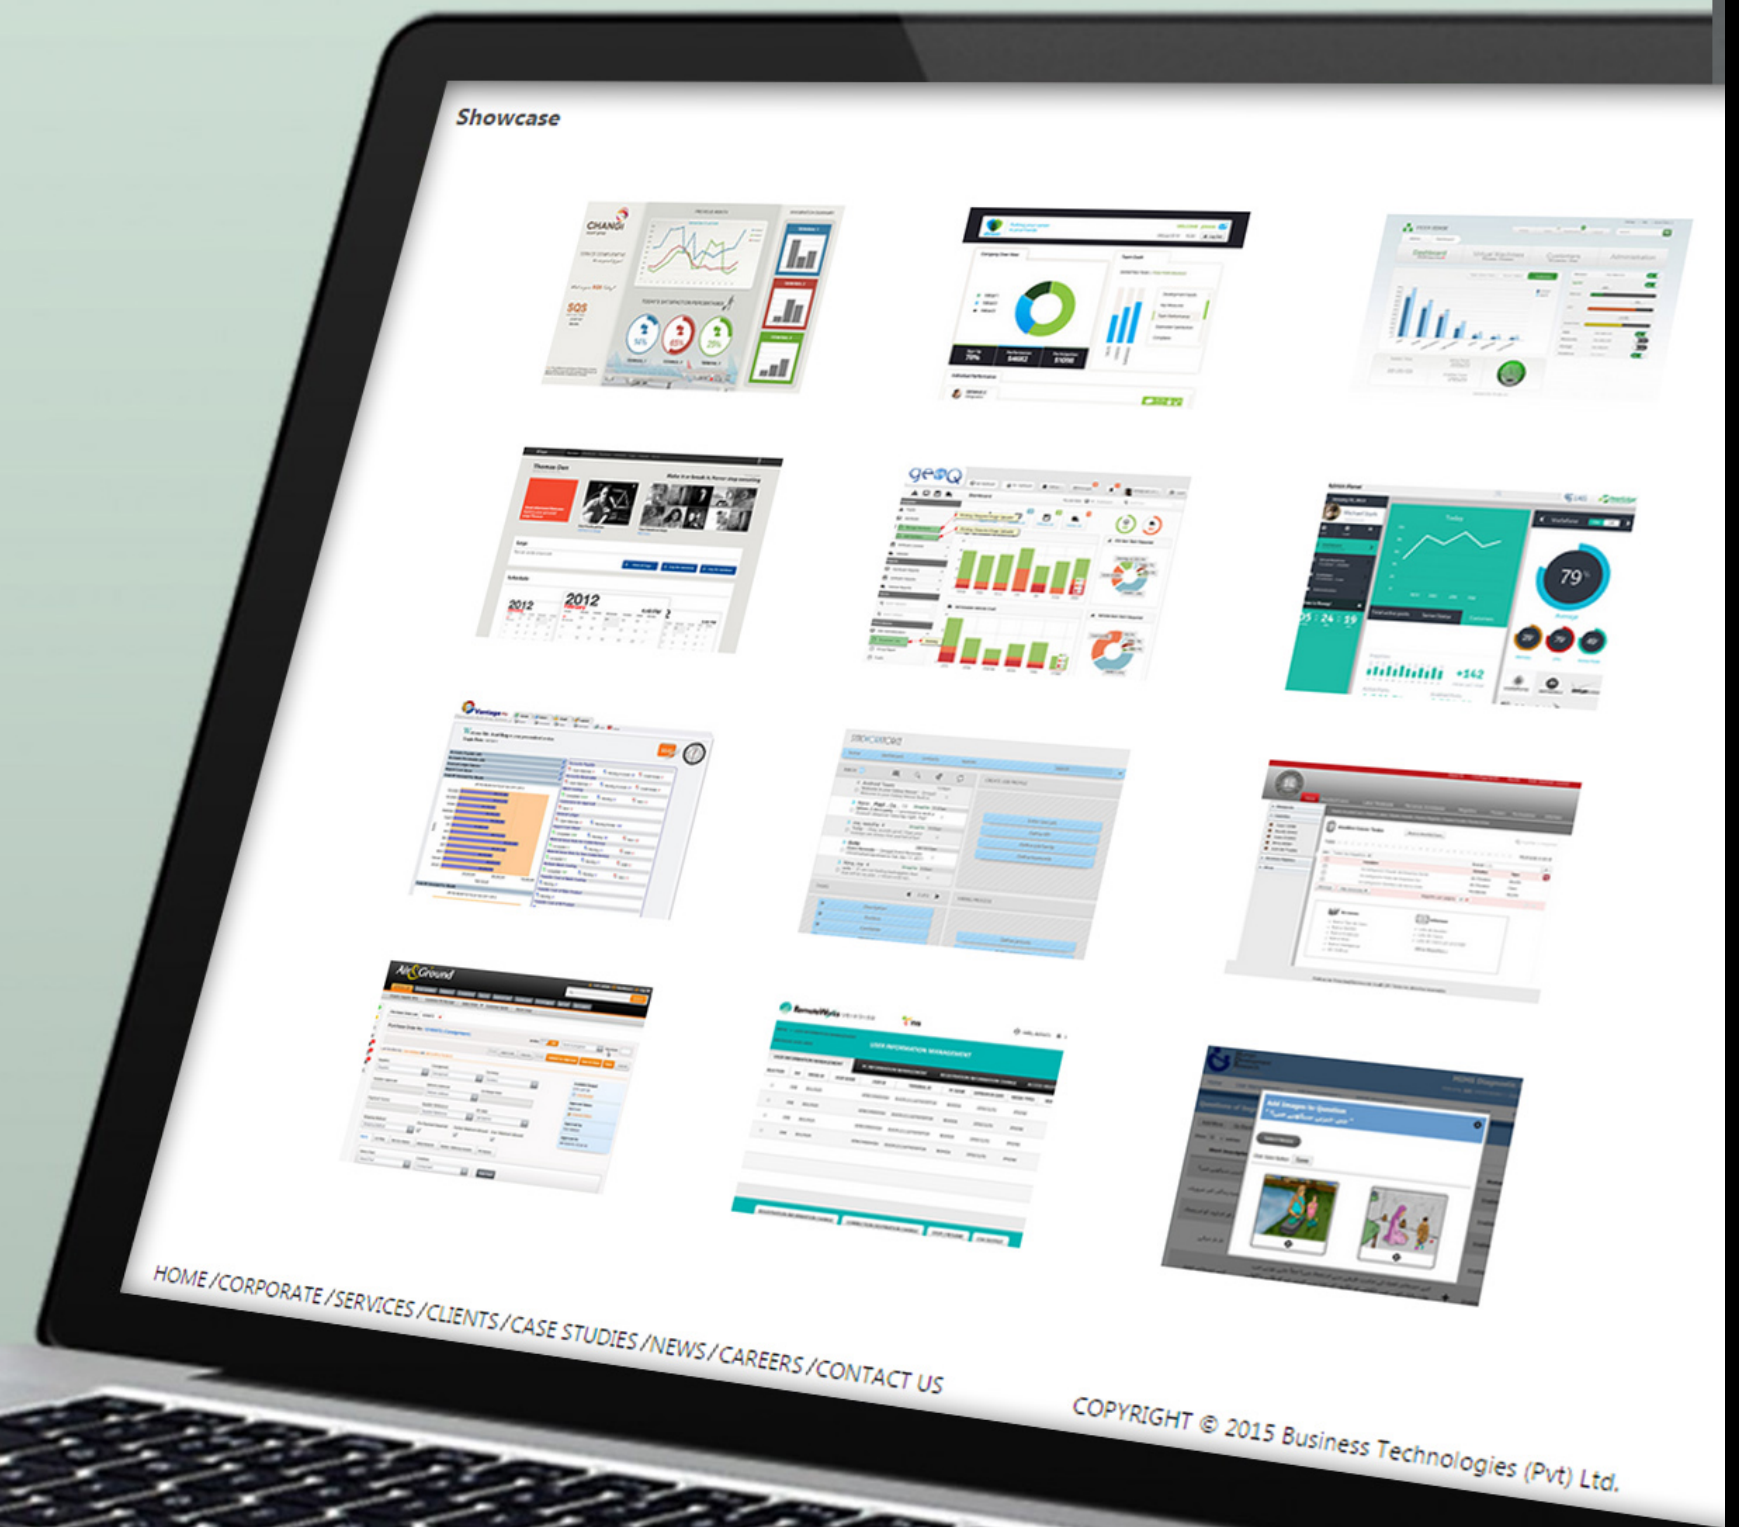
Showcase

CHANGI

SOS

2012

2012

geoQ

79

05 : 24 : 19

+162

Air & Ground

HOME / CORPORATE / SERVICES / CLIENTS / CASE STUDIES / NEWS / CAREERS / CONTACT US

COPYRIGHT © 2015 Business Technologies (Pvt) Ltd.